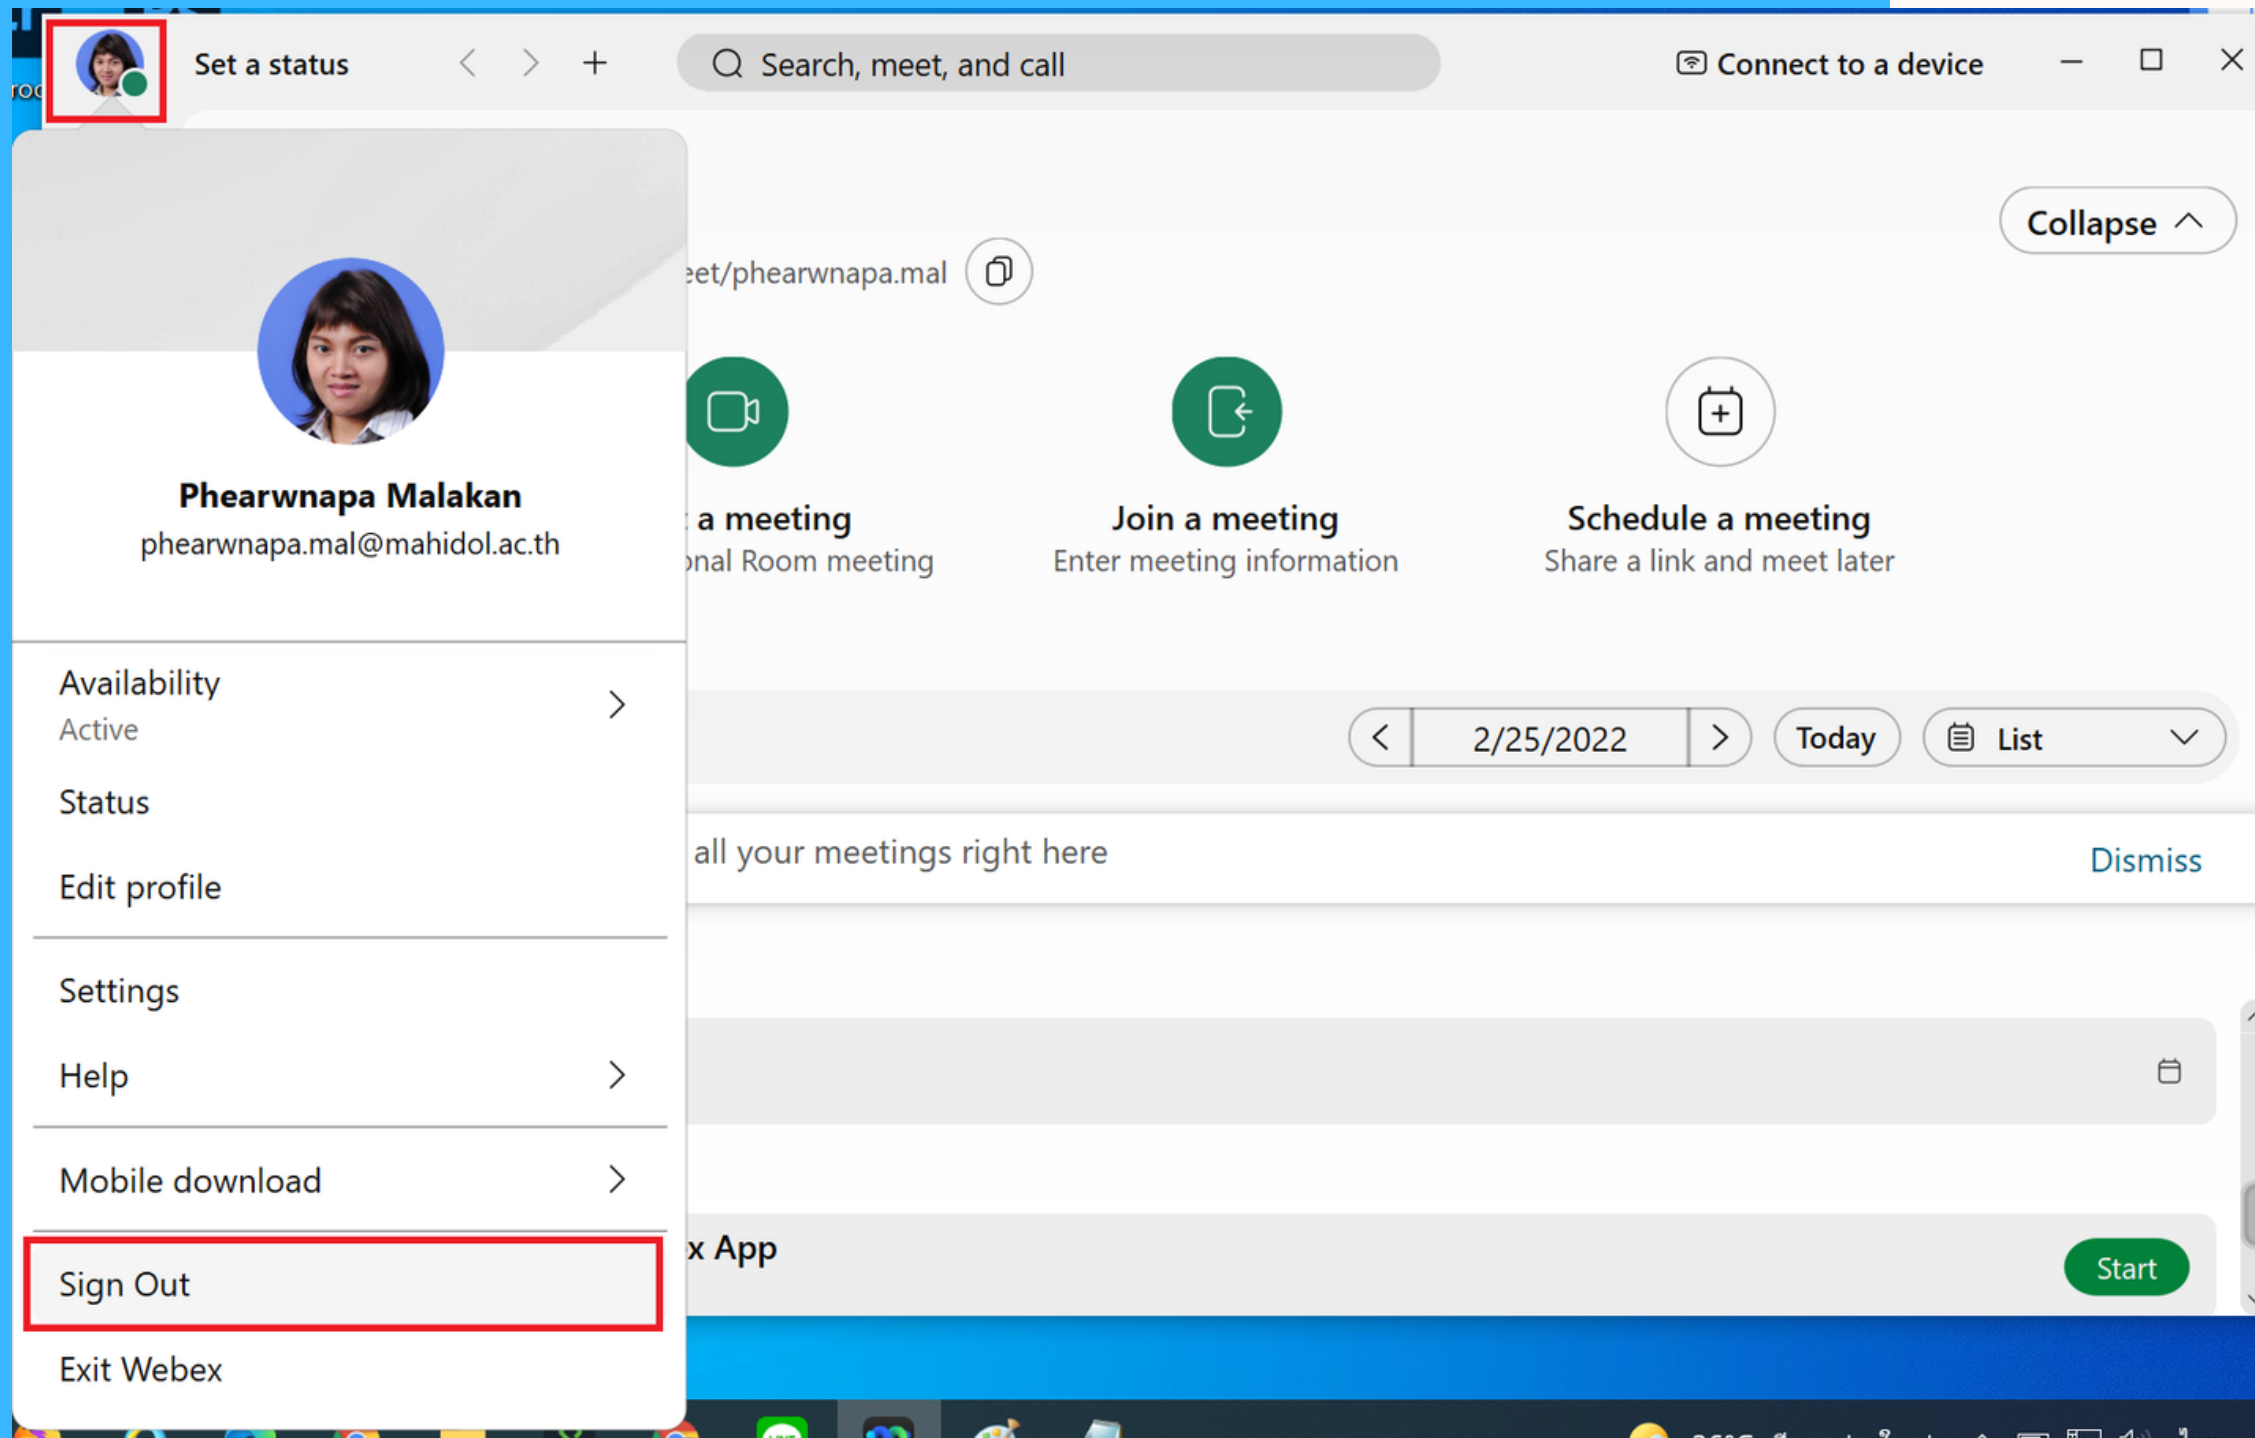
Set a status

Search, meet, and call

Connect to a device

Collapse

eet/phearwnapa.mal

Phearwnapa Malakan
phearwnapa.mal@mahidol.ac.th

a meeting
onal Room meeting

Join a meeting
Enter meeting information

Schedule a meeting
Share a link and meet later

Availability
Active

Status

Edit profile

Settings

Help

Mobile download

Sign Out

Exit Webex

2/25/2022

Today

List

all your meetings right here

Dismiss

x App

Start